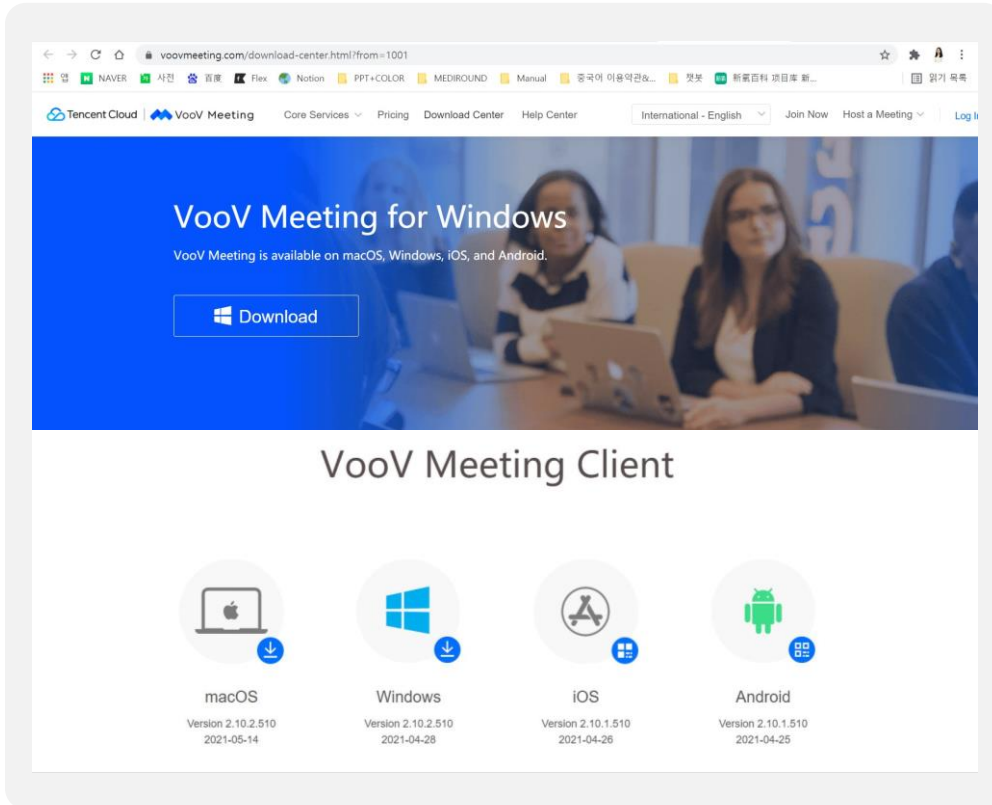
voovmeeting.com/download-center.html?from=1001

앱 NAVER 사전 百度 Flex Notion PPT+COLOR MEDIROUND Manual 중국어 이용약관&... 챗봇 新氧百科 项目库 新... 읽기 목록

Tencent Cloud | VooV Meeting Core Services Pricing Download Center Help Center International - English Join Now Host a Meeting Log I

VooV Meeting for Windows

VooV Meeting is available on macOS, Windows, iOS, and Android.

Download

VooV Meeting Client

macOS
Version 2.10.2.510
2021-05-14

Windows
Version 2.10.2.510
2021-04-28

iOS
Version 2.10.1.510
2021-04-26

Android
Version 2.10.1.510
2021-04-25